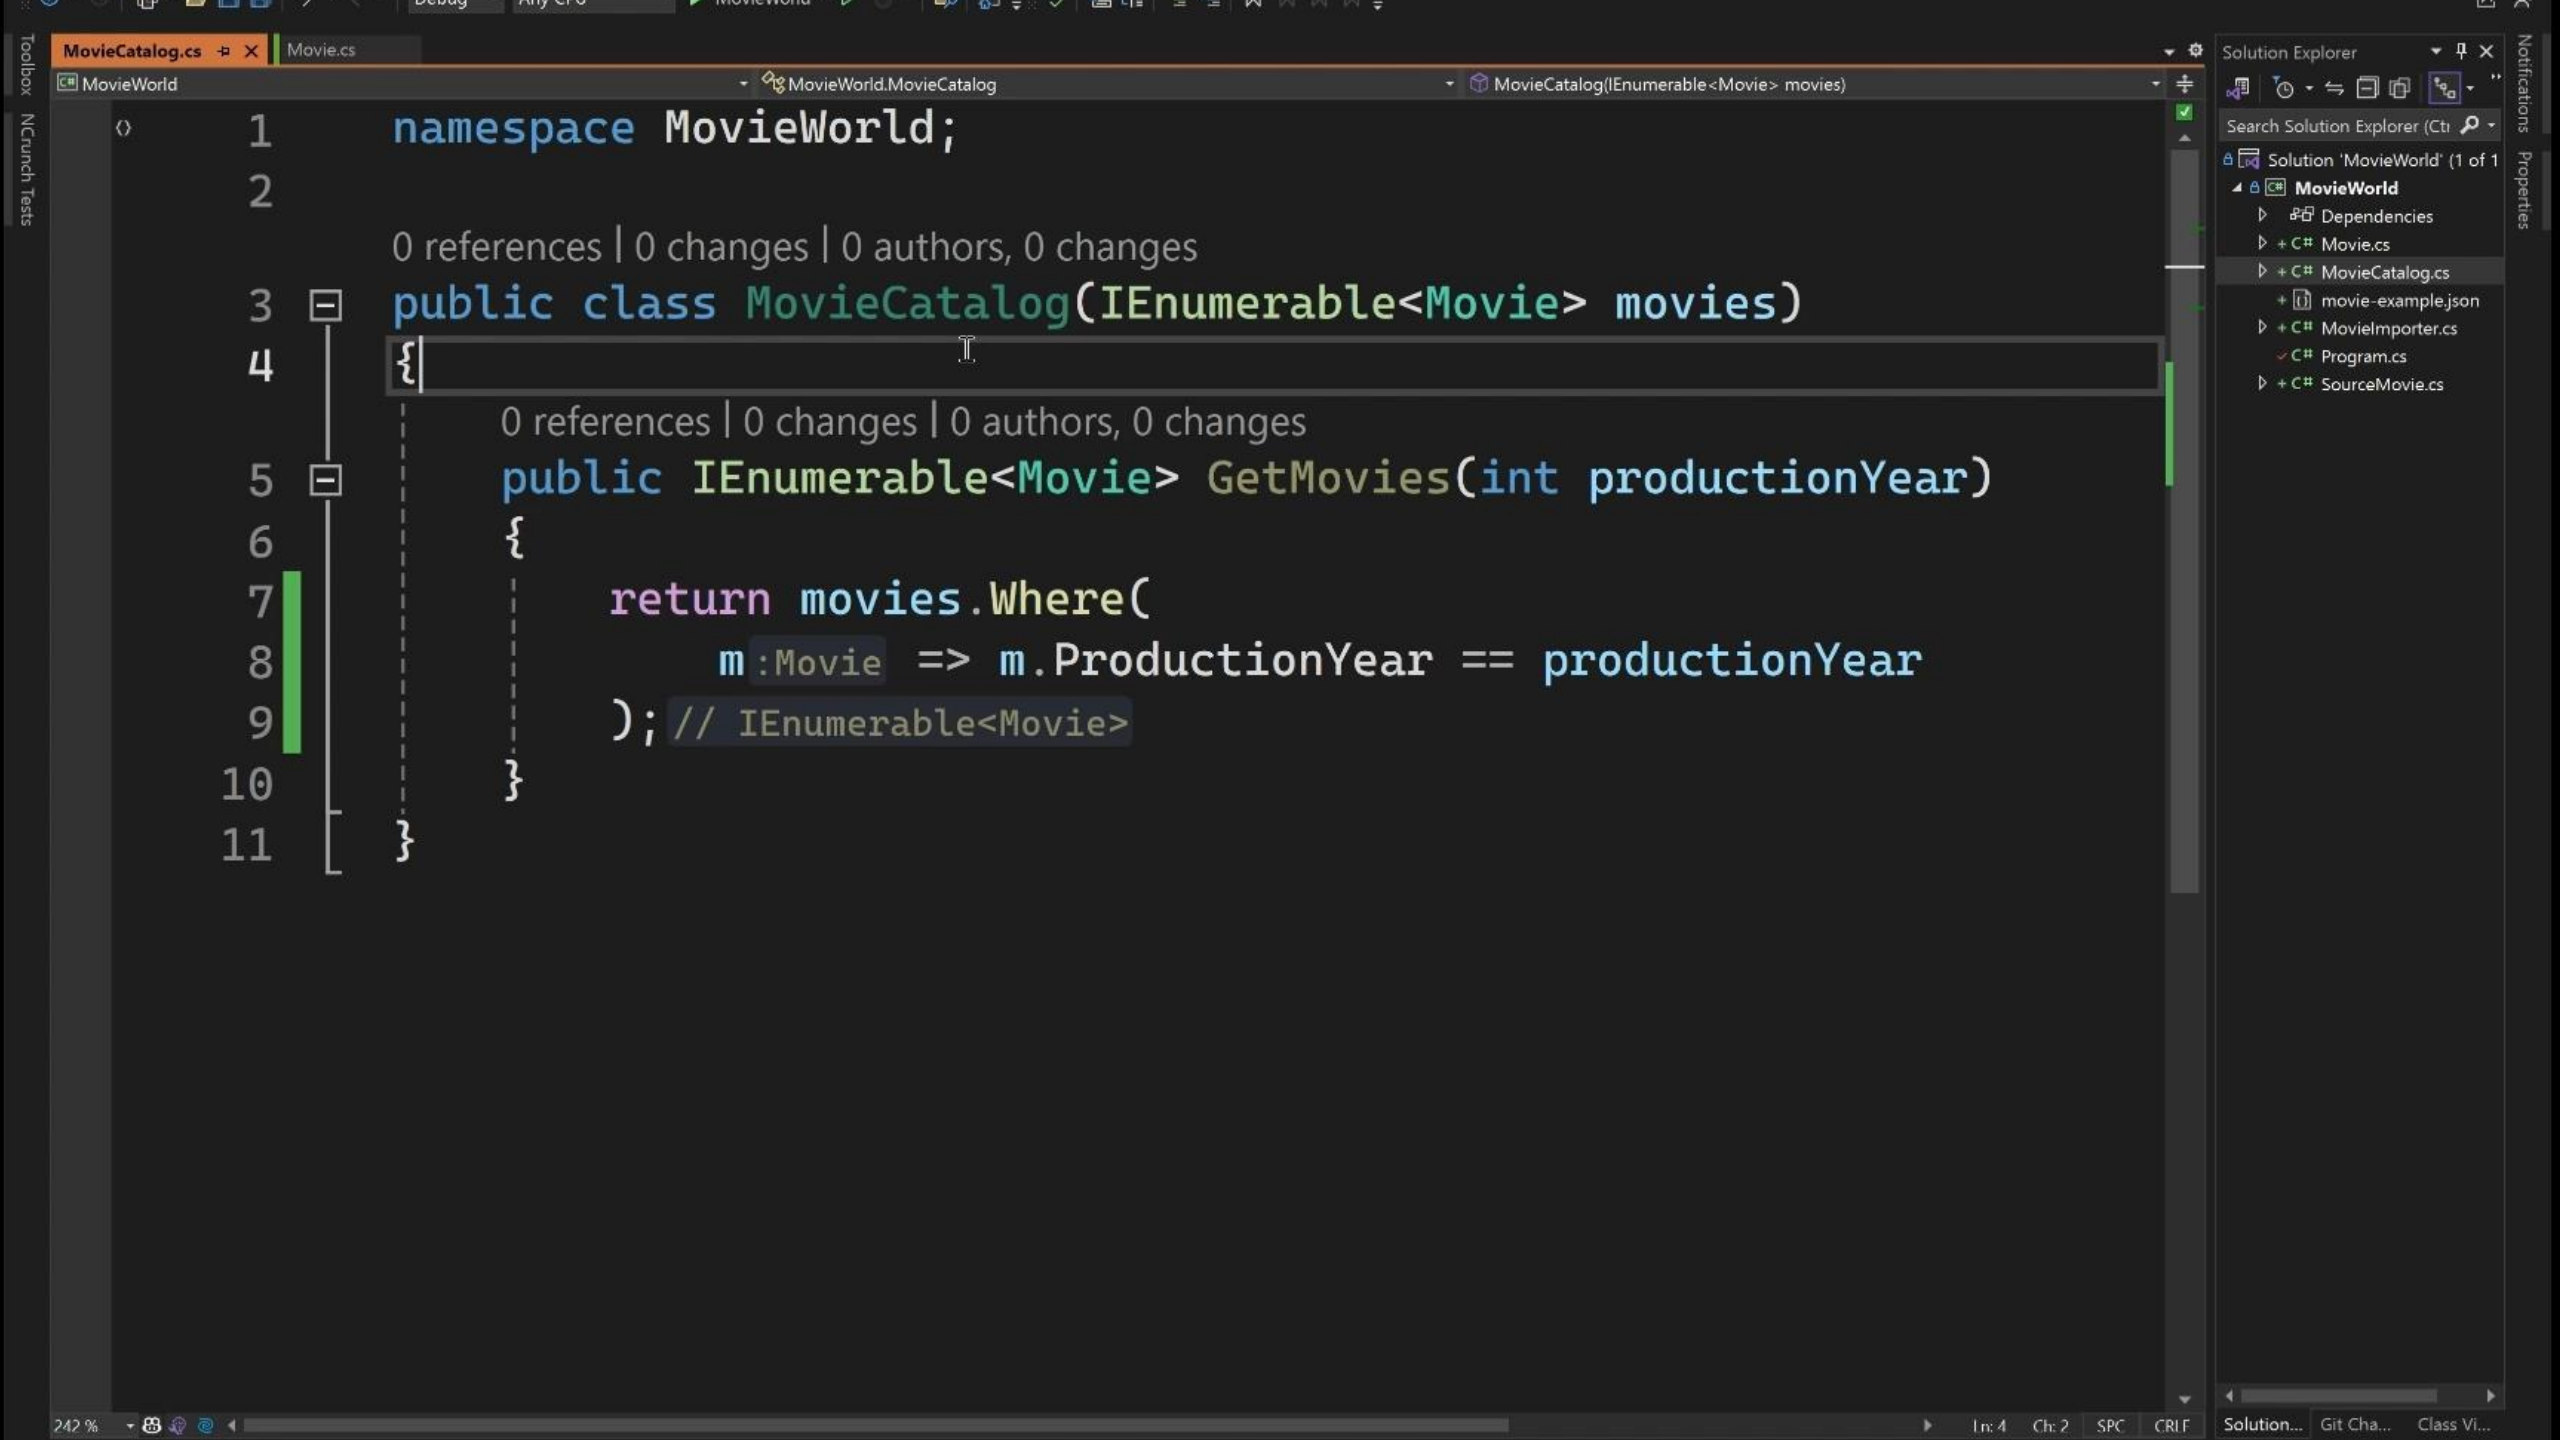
Debug Any CPU MovieWorld

Toolbox NCrunch Tests

MovieCatalog.cs Movie.cs

MovieWorld MovieWorld.MovieCatalog MovieCatalog(IEnumerable<Movie> movies)

1 namespace MovieWorld;
2
0 references | 0 changes | 0 authors, 0 changes
3 public class MovieCatalog(IEnumerable<Movie> movies)
4 {
0 references | 0 changes | 0 authors, 0 changes
5 public IEnumerable<Movie> GetMovies(int productionYear)
6 {
7 return movies.Where(
8 m :Movie => m.ProductionYear == productionYear
9 ); // IEnumerable<Movie>
10 }
11 }

Solution Explorer
Search Solution Explorer (Ctrl
Solution 'MovieWorld' (1 of 1
MovieWorld
Dependencies
Movie.cs
MovieCatalog.cs
movie-example.json
MovieImporter.cs
Program.cs
SourceMovie.cs

Notifications Properties

242 % Ln: 4 Ch: 2 SPC CRLF

Solution... Git Cha... Class Vi...